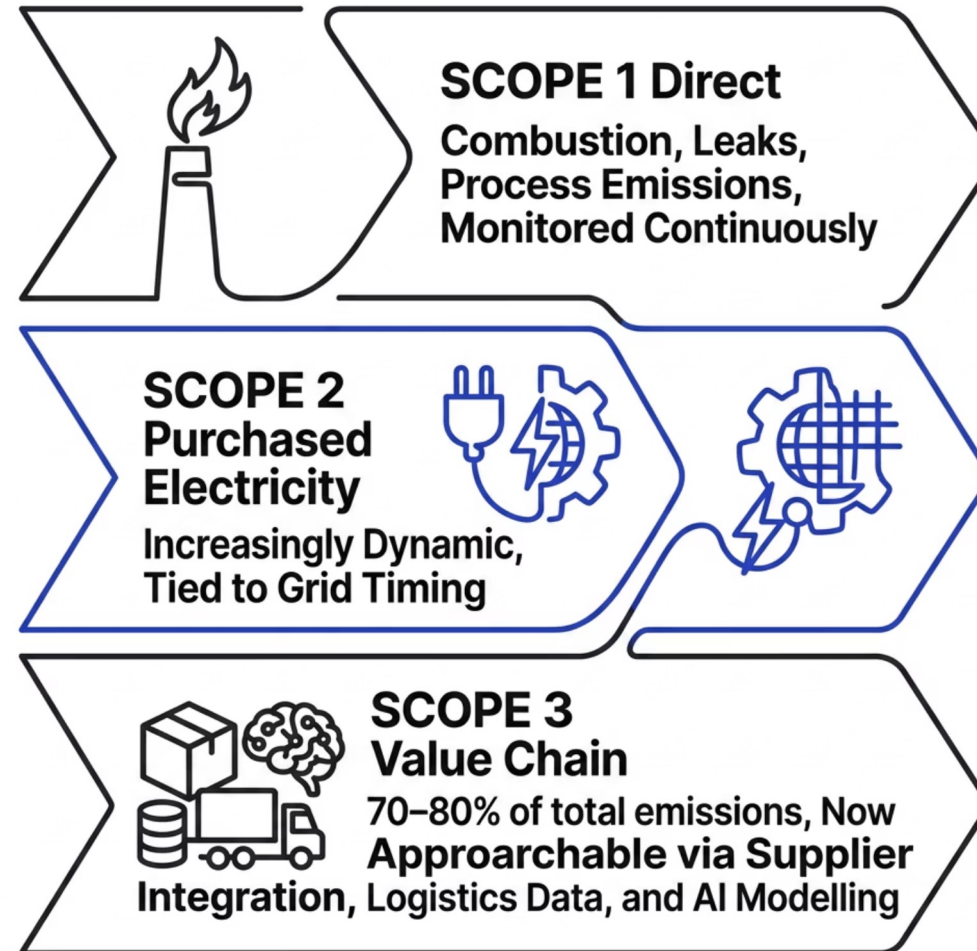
SCOPE 1 Direct
Combustion, Leaks, Process Emissions, Monitored Continuously

SCOPE 2
Purchased Electricity
Increasingly Dynamic, Tied to Grid Timing

SCOPE 3
Value Chain
70–80% of total emissions, Now Approarchable via Supplier Integration, Logistics Data, and AI Modelling